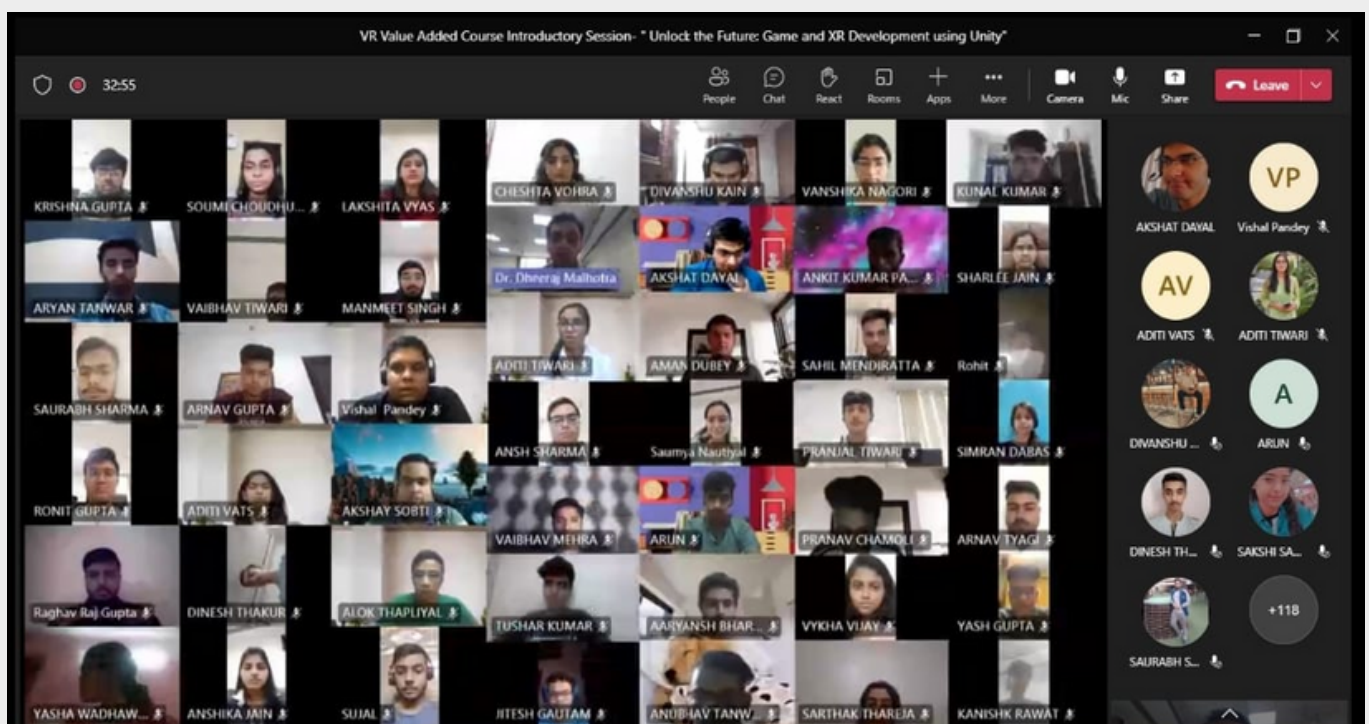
VR Value Added Course Introductory Session- " Unlock the Future: Game and XR Development using Unity"

32:55

People Chat React Rooms Apps More Camera Mic Share Leave

KRISHNA GUPTA
SOUMI CHOUDHU...
LAKSHITA VYAS
CHESHTA VOHRA
DIVANSHU KAIN
VANSHIKA NAGORI
KUNAL KUMAR
ARYAN TANWAR
VAIBHAV TIWARI
MANMEET SINGH
Dr. Dheeraj Malhotra
AKSHAT DAYAL
ANKIT KUMAR PA...
SHARLEE JAIN
SAURABH SHARMA
ARNAV GUPTA
Vishal Pandey
ADITI TIWARI
AMAN DUBEY
SAHIL MENDIRATTA
Rohit
ANSH SHARMA
Saumya Nautiyal
PRANJAL TIWARI
SIMRAN DABAS
RONIT GUPTA
ADITI VATS
AKSHAY SOBTI
VAIBHAV MEHRA
ARUN
PRANAV CHAMOLI
ARNAV TYAGI
Raghav Raj Gupta
DINESH THAKUR
ALOK THAPLIYAL
TUSHAR KUMAR
AARYANSH BHAR...
VYKHA VIJAY
YASH GUPTA
YASHA WADHAW...
ANSHIKA JAIN
SUJAL
JITESH GAUTAM
ANUBHAV TANW...
SARTHAK THAREJA
KANISHK RAWAT

AKSHAT DAYAL
VP
Vishal Pandey
AV
ADITI VATS
ADITI TIWARI
DIVANSHU ...
A
ARUN
DINESH TH...
SAKSHI SA...
SAURABH S...
+118